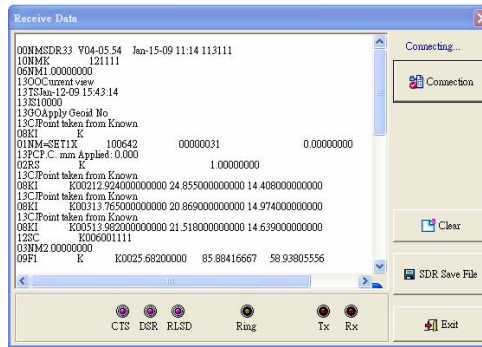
Receive Data

00NMSDR33 V04-05.54 Jan-15-09 11:14 113111
10NMK 121111
06NM1.00000000
13OOCurrent view
13TSJan-12-09 15:43:14
13IS10000
13GOApply Geoid No
13CJPoint taken from Known
08KI K
01NM=SET1X 100642 00000031 0.00000000
13PCP.C. mm Applied: 0.000
02RS K 1.00000000
13CJPoint taken from Known
08KI K00212.924000000000 24.855000000000 14.408000000000
13CJPoint taken from Known
08KI K00313.765000000000 20.869000000000 14.974000000000
13CJPoint taken from Known
08KI K00513.982000000000 21.518000000000 14.639000000000
12SC K006001111
03NM2.00000000
09F1 K K0025.68200000 85.88416667 58.93805556

Connecting...

Connection

Clear

SDR Save File

Exit

CTS DSR RLSD Ring Tx Rx